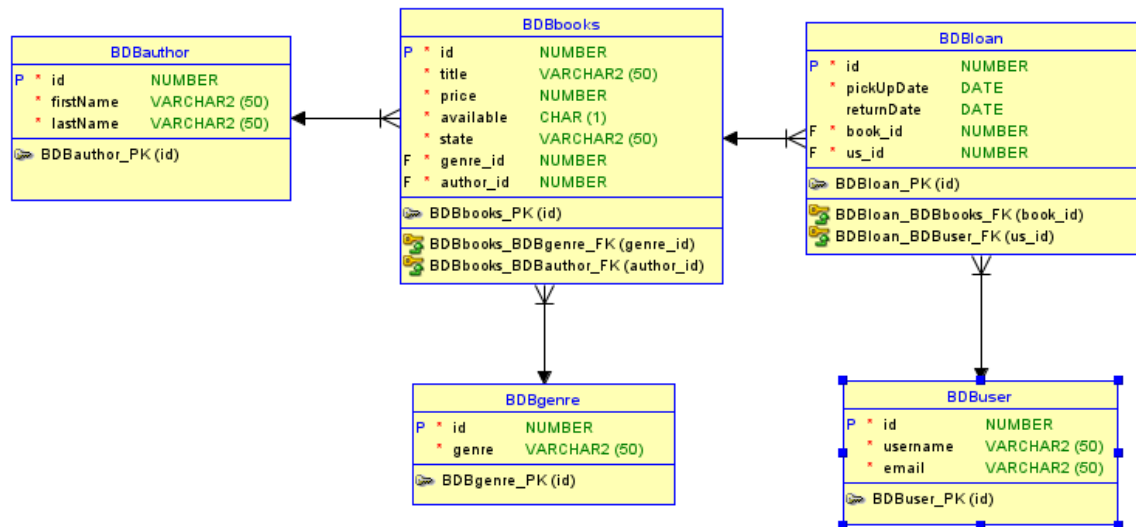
BDBauthor

| | | | |
|---|---|---|---|
| P | * | id | NUMBER |
| | * | firstName | VARCHAR2 (50) |
| | * | lastName | VARCHAR2 (50) |

BDBauthor_PK (id)

BDBbooks

| | | | |
|---|---|---|---|
| P | * | id | NUMBER |
| | * | title | VARCHAR2 (50) |
| | * | price | NUMBER |
| | * | available | CHAR (1) |
| | * | state | VARCHAR2 (50) |
| F | * | genre_id | NUMBER |
| F | * | author_id | NUMBER |

BDBbooks_PK (id)

BDBbooks_BDBgenre_FK (genre_id)
BDBbooks_BDBauthor_FK (author_id)

BDBloan

| | | | |
|---|---|---|---|
| P | * | id | NUMBER |
| | * | pickUpDate | DATE |
| | | returnDate | DATE |
| F | * | book_id | NUMBER |
| F | * | us_id | NUMBER |

BDBloan_PK (id)

BDBloan_BDBbooks_FK (book_id)
BDBloan_BDBuser_FK (us_id)

BDBgenre

| | | | |
|---|---|---|---|
| P | * | id | NUMBER |
| | * | genre | VARCHAR2 (50) |

BDBgenre_PK (id)

BDBuser

| | | | |
|---|---|---|---|
| P | * | id | NUMBER |
| | * | username | VARCHAR2 (50) |
| | * | email | VARCHAR2 (50) |

BDBuser_PK (id)